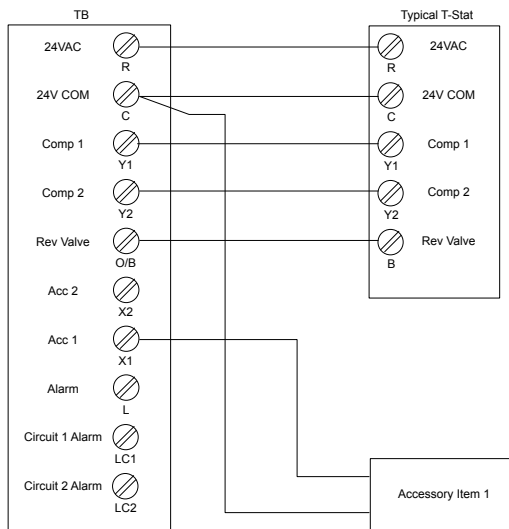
TB

24VAC
R

24V COM
C

Comp 1
Y1

Comp 2
Y2

Rev Valve
O/B

Acc 2
X2

Acc 1
X1

Alarm
L

Circuit 1 Alarm
LC1

Circuit 2 Alarm
LC2

Typical T-Stat

24VAC
R

24V COM
C

Comp 1
Y1

Comp 2
Y2

Rev Valve
B

Accessory Item 1